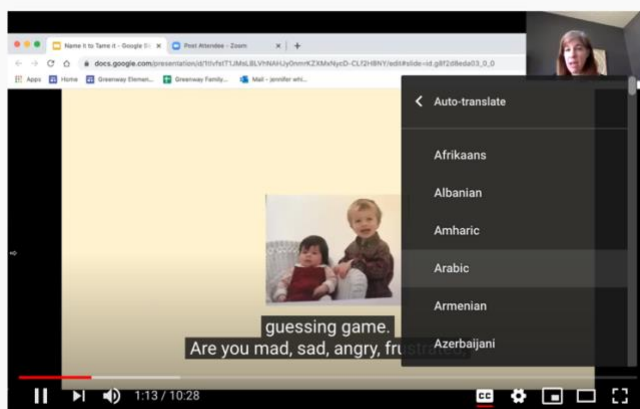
Name it to Tame it - Google Sl ×
Post Attendee - Zoom ×
docs.google.com/presentation/d/1tVfsf T1JMsLBLVrNAHJy0nmrKZXMvNycD-CLf2HBNY/edit#slide=id.g8f2d8eda03_0_0
Apps
Home
Greenway Elemen...
Greenway Family...
Mail - jennifer whi...

Auto-translate
Afrikaans
Albanian
Amharic
Arabic
Armenian
Azerbaijani

guessing game.
Are you mad, sad, angry, frustrated,

1:13 / 10:28
CC